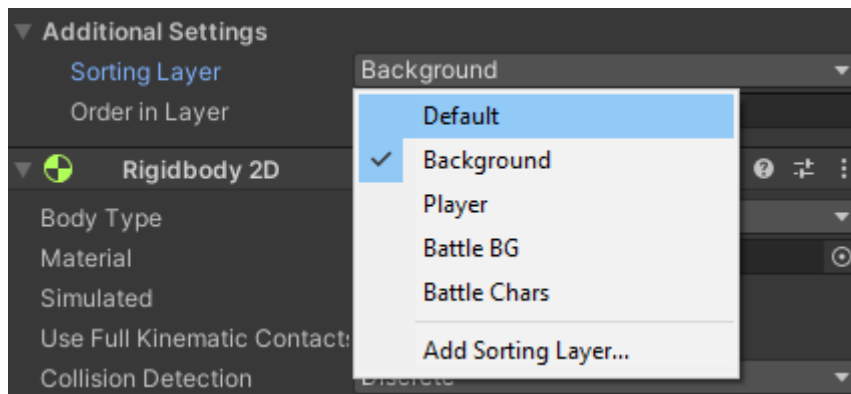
Additional Settings
Sorting Layer
Background
Order in Layer
Default
✓ Background
Player
Battle BG
Battle Chars
Add Sorting Layer...
Rigidbody 2D
Body Type
Material
Simulated
Use Full Kinematic Contacts
Collision Detection
Discrete